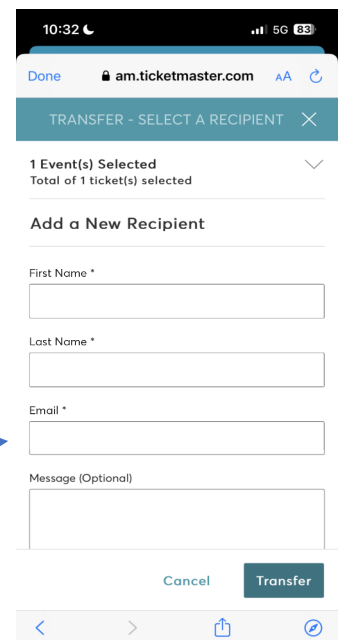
10:32

5G 83

Done

am.ticketmaster.com

AA

TRANSFER - SELECT A RECIPIENT

1 Event(s) Selected
Total of 1 ticket(s) selected

Add a New Recipient

First Name *

Last Name *

Email *

Message (Optional)

Cancel

Transfer